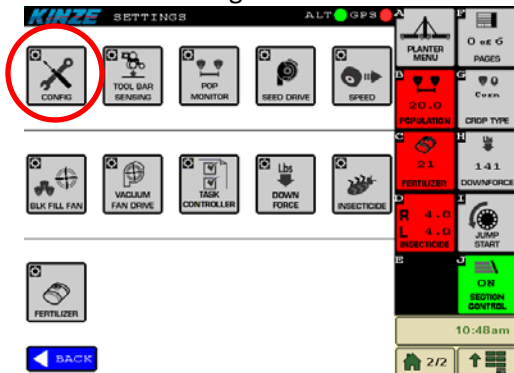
KINZE SETTINGS ALT GPS

CONFIG
TOOL BAR SENSING
POP MONITOR
SEED DRIVE
SPEED

BLK FILL FAN
VACUUM FAN DRIVE
TASK CONTROLLER
Lbs DOWN FORCE
INSECTICIDE

FERTILIZER

BACK

A PLANTER MENU
F 0 of 6 PAGES
B 20.0 POPULATION
G Corn CROP TYPE
C 21 FERTILIZER
H 141 DOWNFORCE
D R 4.0 L 4.0 INSECTICIDE
I JUMP START
E
J ON SECTION CONTROL

10:48am

2/2